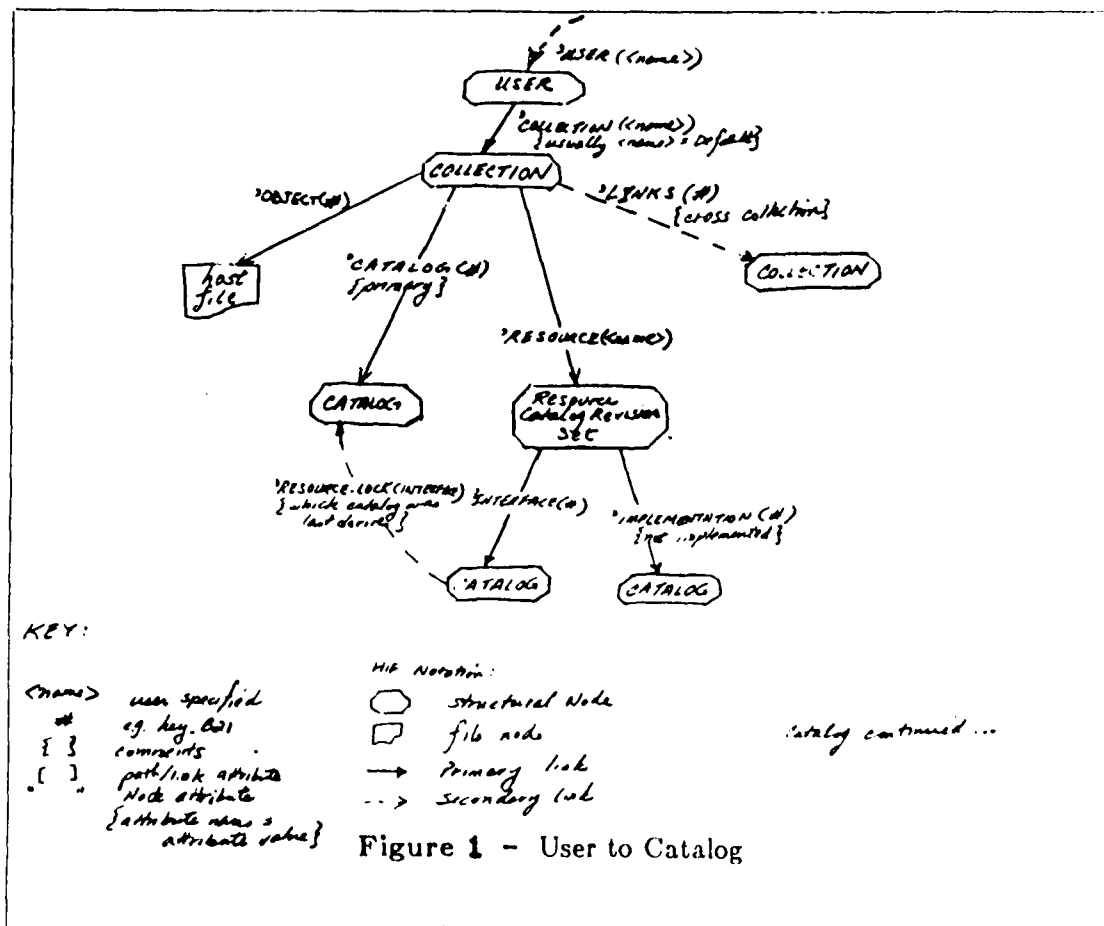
'USER (<name>)

USER

'COLLECTION (<name>)
{usually <name> = Default}

COLLECTION

'OBJECT(#)

'LINKS (#)
{cross collection}

host file

'CATALOG (#)
{primary}

COLLECTION

'RESOURCE(<name>)

CATALOG

Resource Catalog Revision Set

'RESOURCE-LOCK(INTERFACE)
{which catalog was last derived}

'INTERFACE(#)

'IMPLEMENTATION (#)
{not implemented}

CATALOG

CATALOG

KEY:

<name> user specified
# eg. key.B21
{ } comments
[ ] path/link attribute
" " Node attribute
{attribute name = attribute value}

HIF Notation:
structural Node
file node
→ Primary link
--> Secondary link

catalog continued ...

Figure 1 - User to Catalog